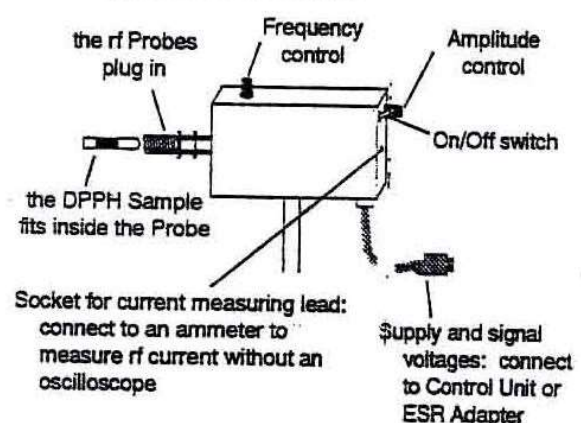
the rf Probes plug in

Frequency control

Amplitude control

On/Off switch

the DPPH Sample fits inside the Probe

Socket for current measuring lead: connect to an ammeter to measure rf current without an oscilloscope

Supply and signal voltages: connect to Control Unit or ESR Adapter